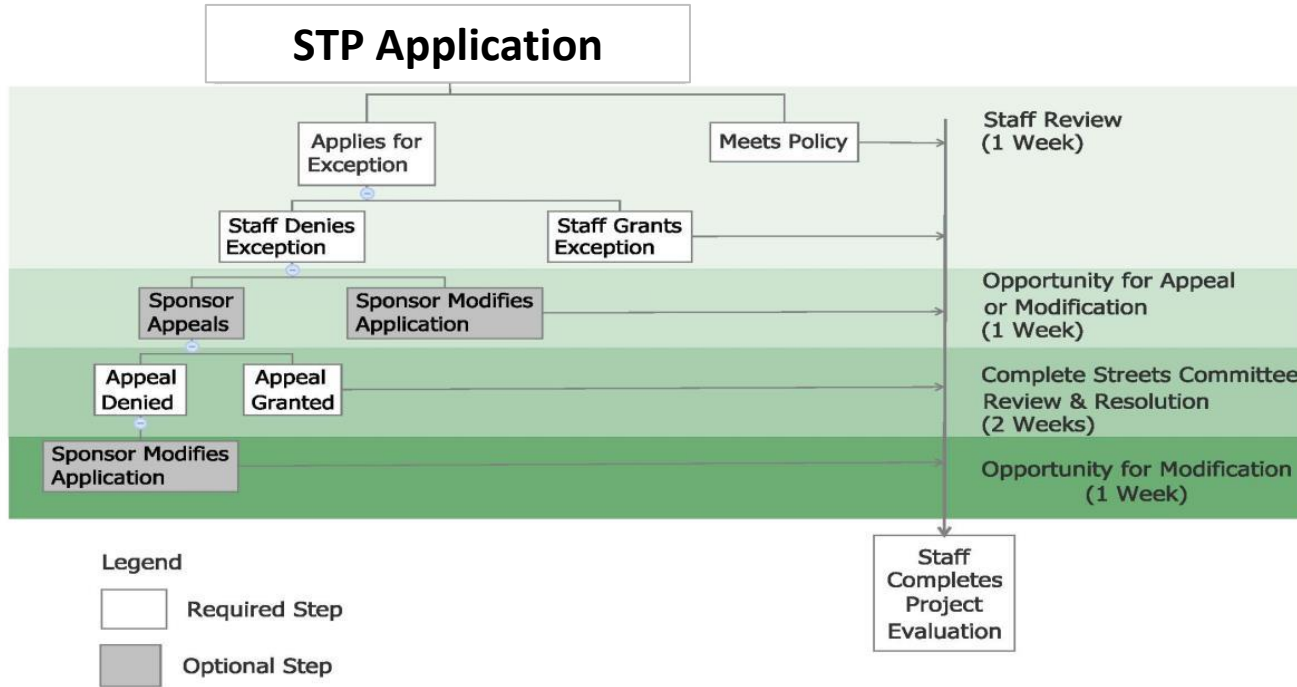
STP Application

Applies for Exception

Meets Policy

Staff Review (1 Week)

Staff Denies Exception

Staff Grants Exception

Sponsor Appeals

Sponsor Modifies Application

Opportunity for Appeal or Modification (1 Week)

Appeal Denied

Appeal Granted

Complete Streets Committee Review & Resolution (2 Weeks)

Sponsor Modifies Application

Opportunity for Modification (1 Week)

Staff Completes Project Evaluation

Legend

Required Step

Optional Step